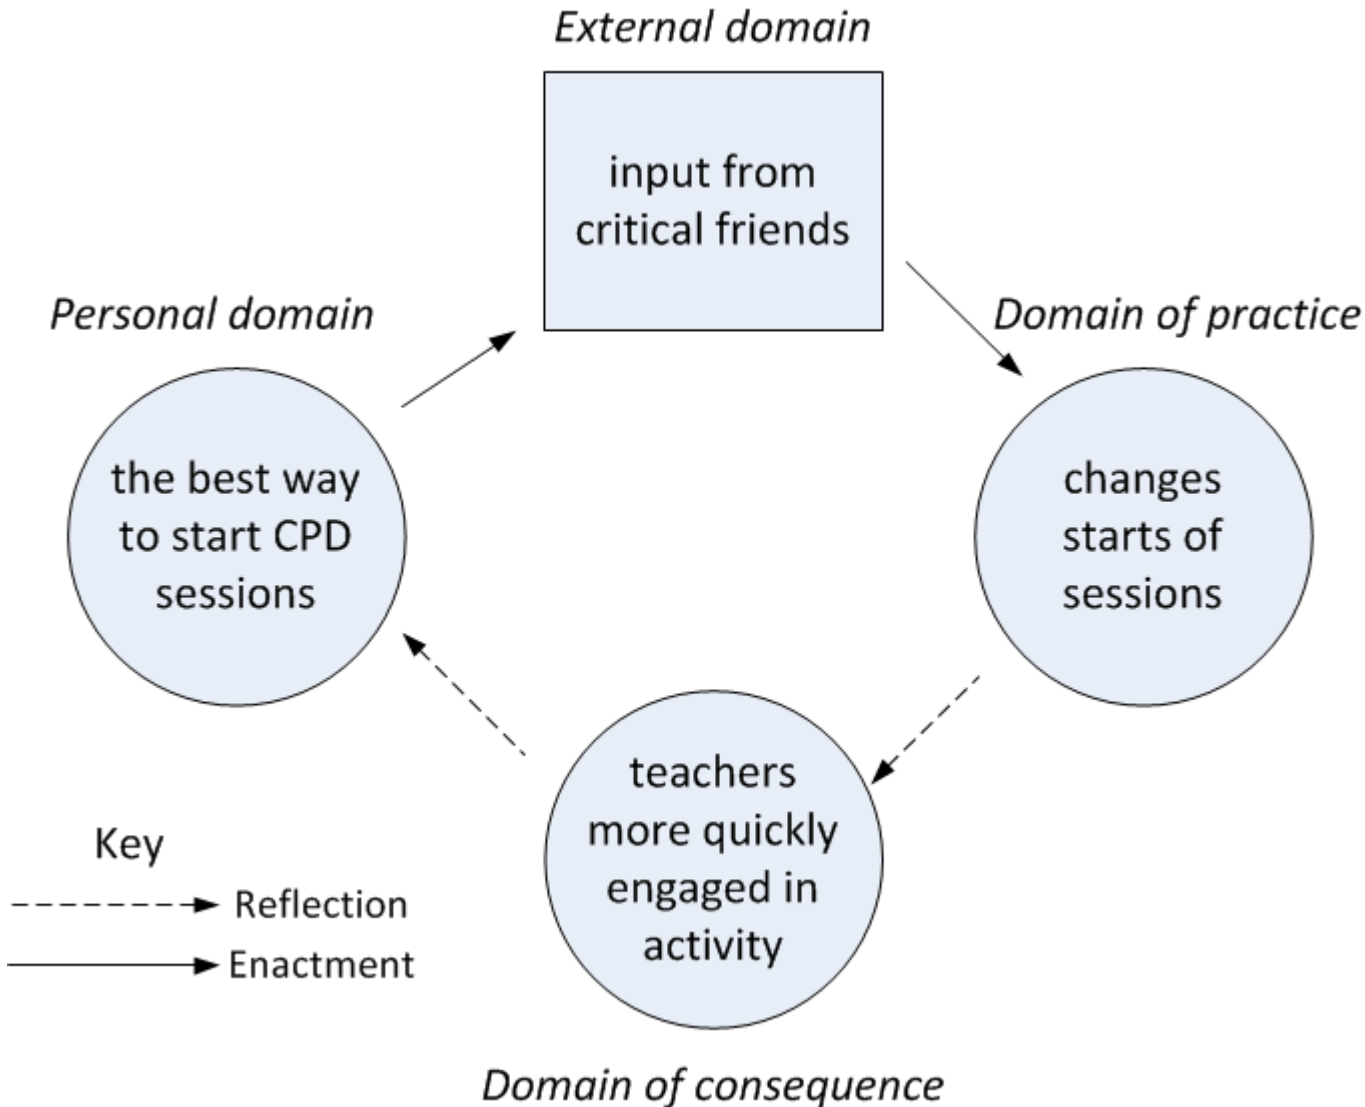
External domain

input from critical friends

Personal domain

Domain of practice

the best way to start CPD sessions

changes starts of sessions

teachers more quickly engaged in activity

Key

Reflection

Enactment

Domain of consequence